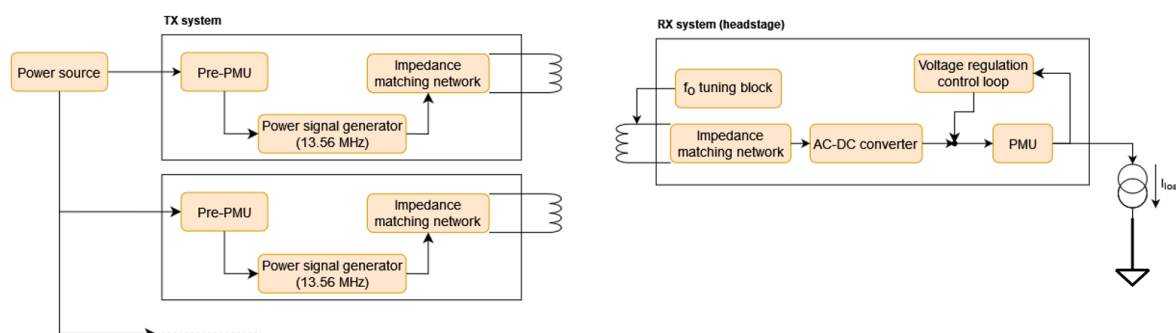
TX system

Power source

Pre-PMU

Impedance matching network

Power signal generator (13.56 MHz)

Pre-PMU

Impedance matching network

Power signal generator (13.56 MHz)

RX system (headstage)

$f_0$ tuning block

Voltage regulation control loop

Impedance matching network

AC-DC converter

PMU

$I_{loa}$